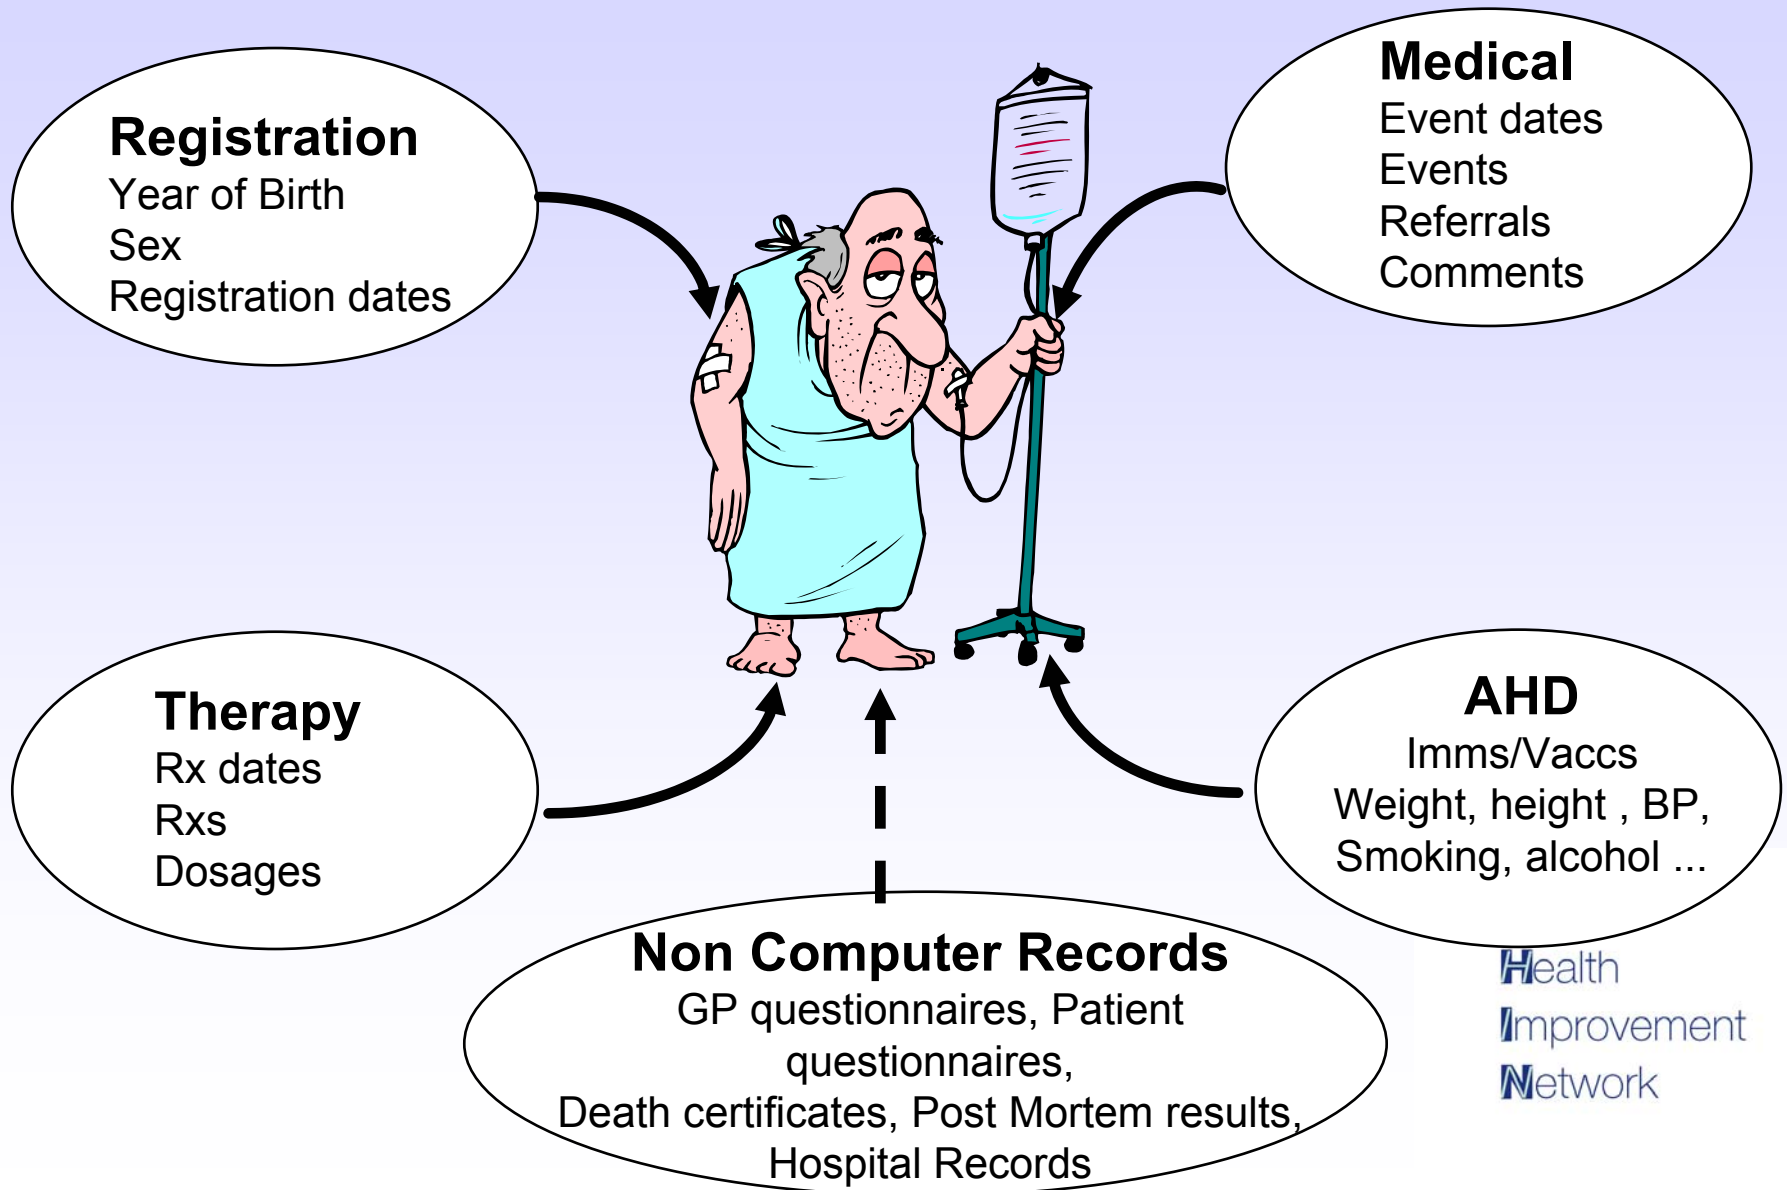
Registration
Year of Birth
Sex
Registration dates

Medical
Event dates
Events
Referrals
Comments

Therapy
Rx dates
Rxs
Dosages

AHD
Imms/Vaccs
Weight, height , BP,
Smoking, alcohol ...

Non Computer Records
GP questionnaires, Patient questionnaires,
Death certificates, Post Mortem results,
Hospital Records

Health
Improvement
Network